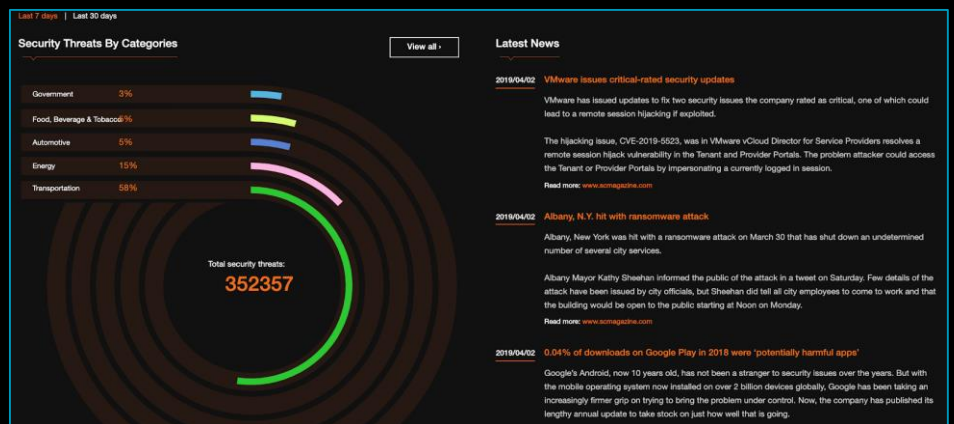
Last 7 days | Last 30 days

Security Threats By Categories

View all ›

| | |
|---|---|
| Government | 3% |
| Food, Beverage & Tobacco | 3% |
| Automotive | 5% |
| Energy | 15% |
| Transportation | 58% |

Total security threats:
352357

Latest News

2019/04/02 VMware issues critical-rated security updates

VMware has issued updates to fix two security issues the company rated as critical, one of which could lead to a remote session hijacking if exploited.

The hijacking issue, CVE-2019-5523, was in VMware vCloud Director for Service Providers resolves a remote session hijack vulnerability in the Tenant and Provider Portals. The problem attacker could access the Tenant or Provider Portals by impersonating a currently logged in session.

Read more: www.scmagazine.com

2019/04/02 Albany, N.Y. hit with ransomware attack

Albany, New York was hit with a ransomware attack on March 30 that has shut down an undetermined number of several city services.

Albany Mayor Kathy Sheehan informed the public of the attack in a tweet on Saturday. Few details of the attack have been issued by city officials, but Sheehan did tell all city employees to come to work and that the building would be open to the public starting at Noon on Monday.

Read more: www.scmagazine.com

2019/04/02 0.04% of downloads on Google Play in 2018 were 'potentially harmful apps'

Google's Android, now 10 years old, has not been a stranger to security issues over the years. But with the mobile operating system now installed on over 2 billion devices globally, Google has been taking an increasingly firmer grip on trying to bring the problem under control. Now, the company has published its lengthy annual update to take stock on just how well that is going.